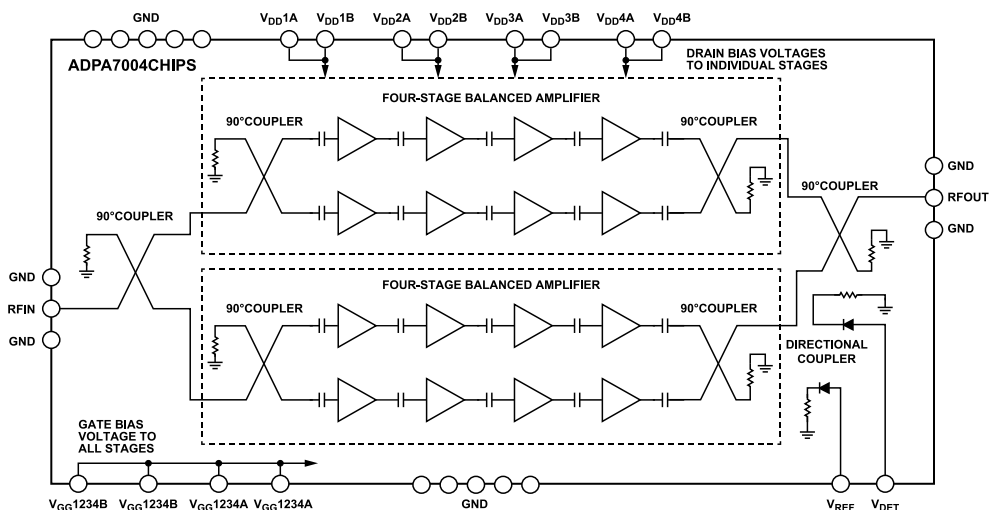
GND

$V_{DD}$1A $V_{DD}$1B $V_{DD}$2A $V_{DD}$2B $V_{DD}$3A $V_{DD}$3B $V_{DD}$4A $V_{DD}$4B

ADPA7004CHIPS

DRAIN BIAS VOLTAGES TO INDIVIDUAL STAGES

FOUR-STAGE BALANCED AMPLIFIER

90°COUPLER

90°COUPLER

90°COUPLER

90°COUPLER

GND

RFOUT

GND

GND

RFIN

GND

FOUR-STAGE BALANCED AMPLIFIER

90°COUPLER

90°COUPLER

DIRECTIONAL COUPLER

GATE BIAS VOLTAGE TO ALL STAGES

$V_{GG}$1234B $V_{GG}$1234B $V_{GG}$1234A $V_{GG}$1234A

GND

$V_{REF}$ $V_{DET}$